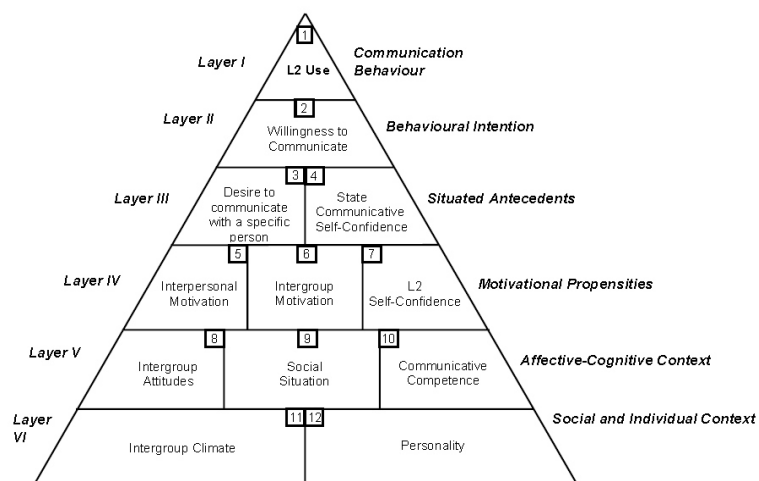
Layer I
1
L2 Use
Communication Behaviour

Layer II
2
Willingness to Communicate
Behavioural Intention

Layer III
3
Desire to communicate with a specific person
4
State Communicative Self-Confidence
Situated Antecedents

Layer IV
5
Interpersonal Motivation
6
Intergroup Motivation
7
L2 Self-Confidence
Motivational Propensities

Layer V
8
Intergroup Attitudes
9
Social Situation
10
Communicative Competence
Affective-Cognitive Context

Layer VI
11
Intergroup Climate
12
Personality
Social and Individual Context